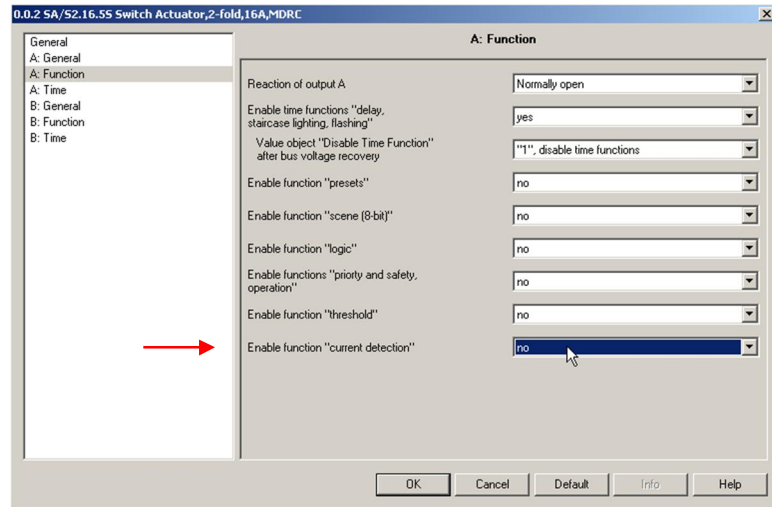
0.0.2 SA/S2.16.5S Switch Actuator,2-fold,16A,MDRC

General
A: General
A: Function
A: Time
B: General
B: Function
B: Time

A: Function

Reaction of output A | Normally open
Enable time functions "delay, staircase lighting, flashing" | yes
Value object "Disable Time Function" after bus voltage recovery | "1", disable time functions
Enable function "presets" | no
Enable function "scene (8-bit)" | no
Enable function "logic" | no
Enable functions "priorty and safety, operation" | no
Enable function "threshold" | no
Enable function "current detection" | no

OK
Cancel
Default
Info
Help